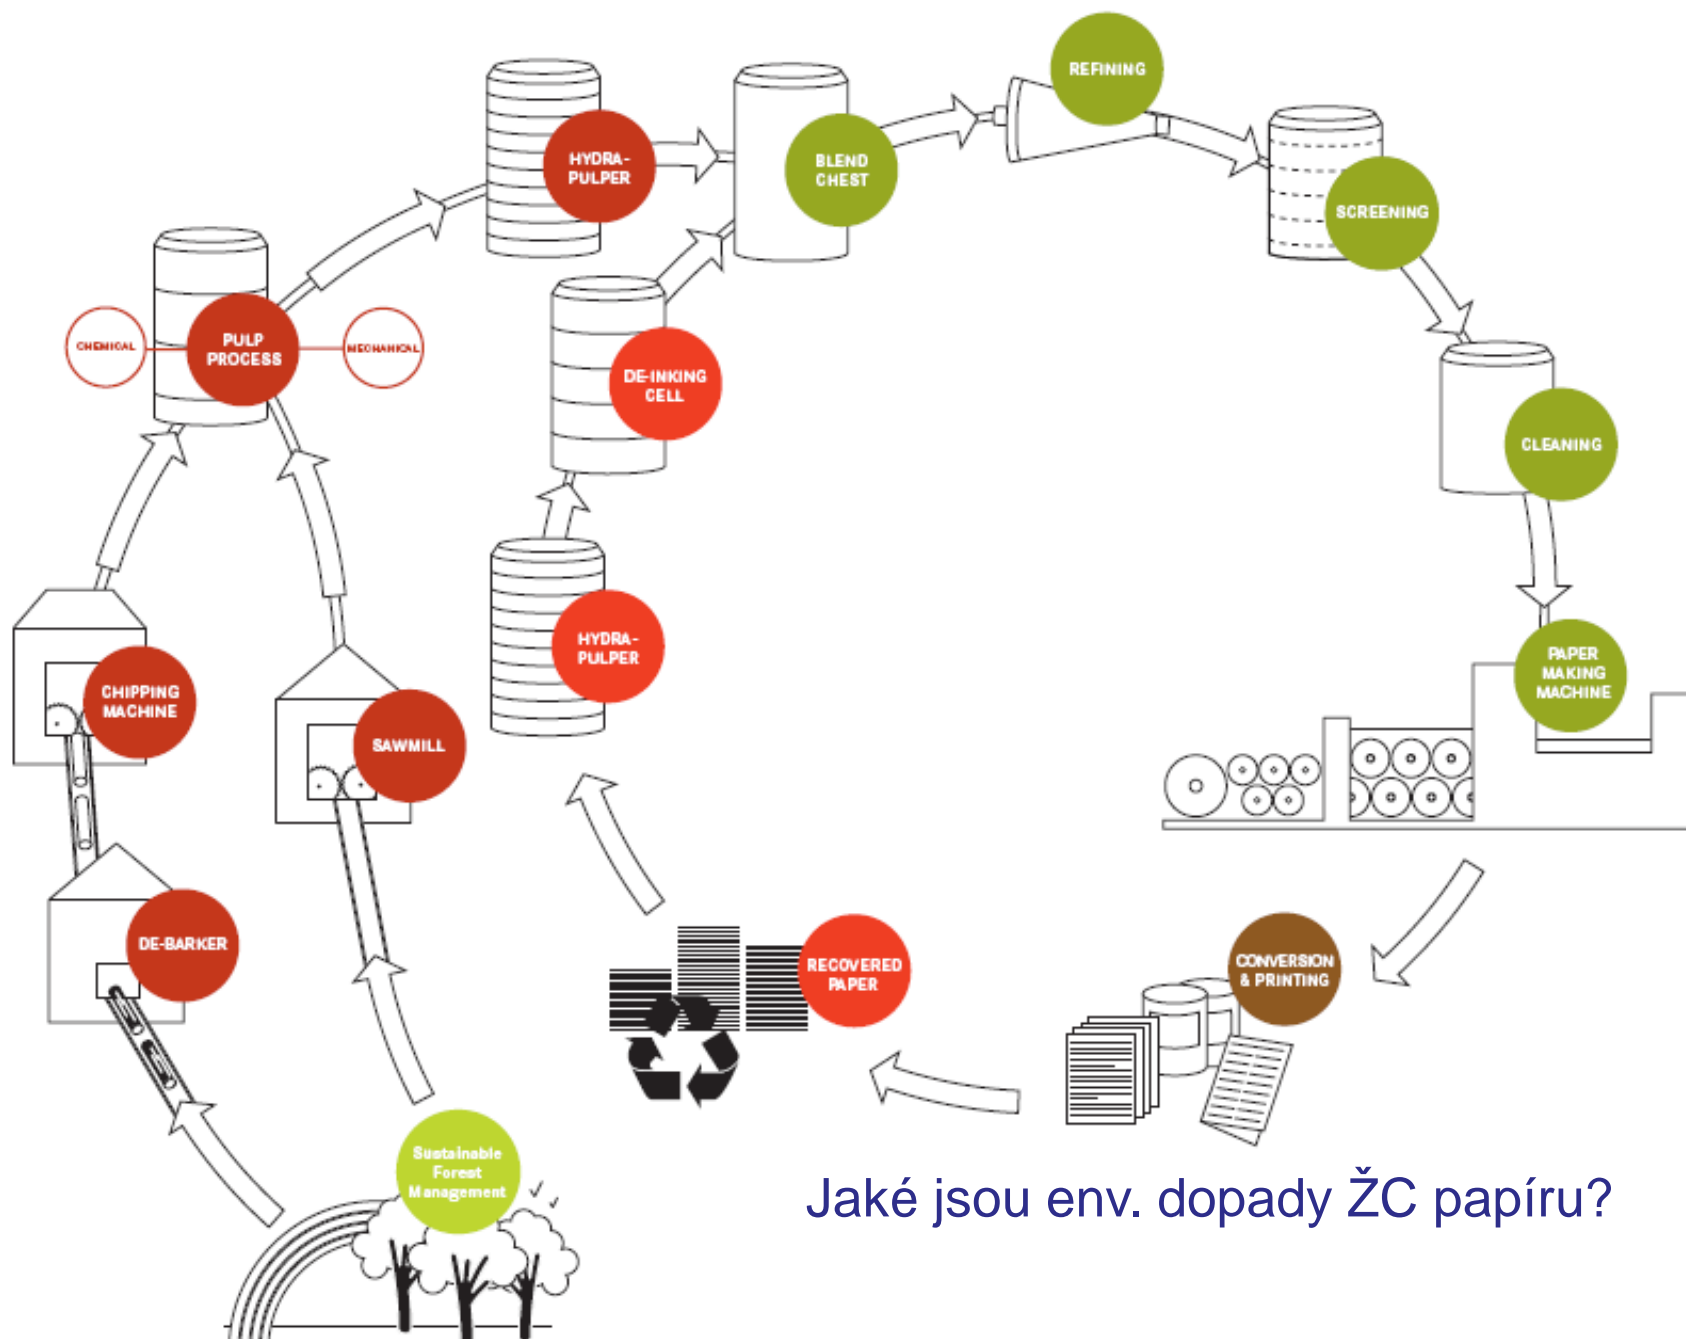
REFINING

HYDRA-PULPER

BLEND CHEST

SCREENING

CHEMICAL

PULP PROCESS

MECHANICAL

DE-INKING CELL

CLEANING

HYDRA-PULPER

PAPER MAKING MACHINE

CHIPPING MACHINE

SAWMILL

DE-BARKER

RECOVERED PAPER

CONVERSION & PRINTING

Sustainable Forest Management

Jaké jsou env. dopady ŽC papíru?